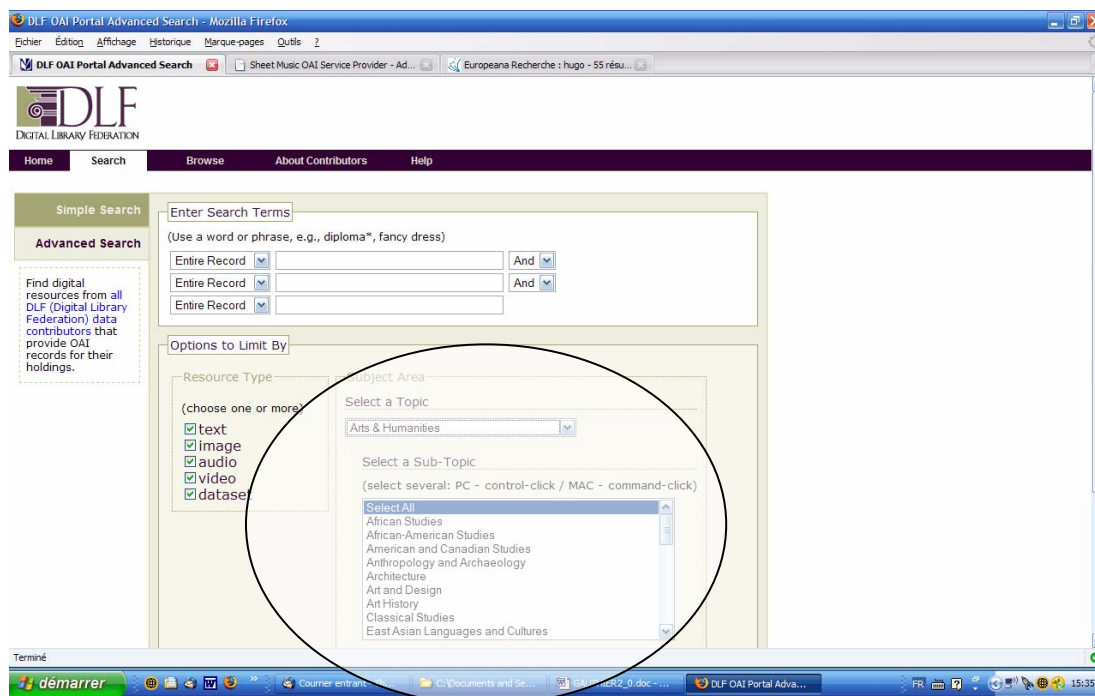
DLF OAI Portal Advanced Search - Mozilla Firefox

Fichier Édition Affichage Historique Marque-pages Outils ?

DLF OAI Portal Advanced Search | Sheet Music OAI Service Provider - Ad... | Europeana Recherche : hugo - 55 résu...

DLF
DIGITAL LIBRARY FEDERATION

Home | Search | Browse | About Contributors | Help

Simple Search

Advanced Search

Find digital resources from all DLF (Digital Library Federation) data contributors that provide OAI records for their holdings.

Enter Search Terms

(Use a word or phrase, e.g., diploma*, fancy dress)

Entire Record | And
Entire Record | And
Entire Record

Options to Limit By

Resource Type

(choose one or more)

☑text
☑image
☑audio
☑video
☑dataset

Subject Area

Select a Topic

Arts & Humanities

Select a Sub-Topic

(select several: PC - control-click / MAC - command-click)

Select All
African Studies
African-American Studies
American and Canadian Studies
Anthropology and Archaeology
Architecture
Art and Design
Art History
Classical Studies
East Asian Languages and Cultures

Terminé

démarrer | Courrier entrant - ... | C:\Documents and Se... | GALIPPIER2_0.doc - ... | DLF OAI Portal Adva... | FR | 15:35